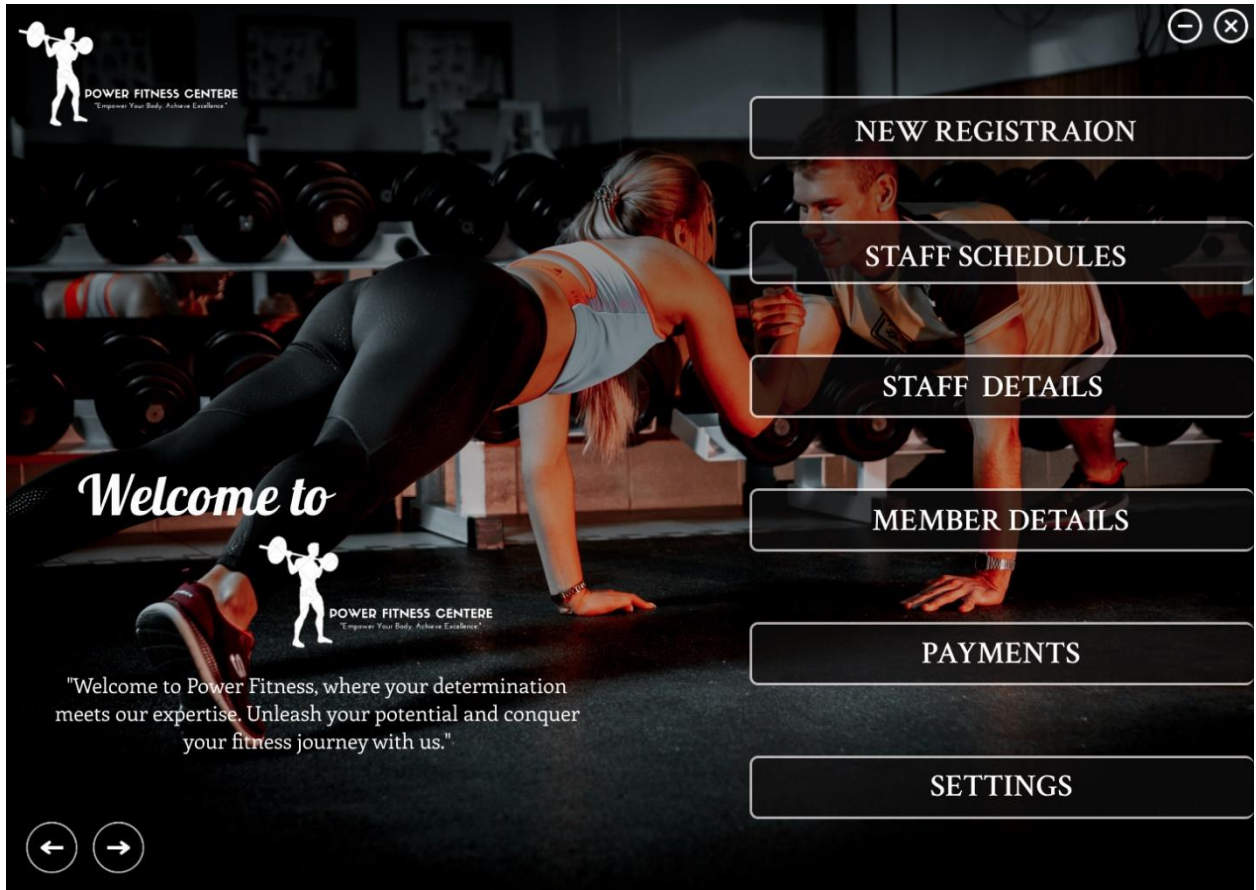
POWER FITNESS CENTERE
"Empower Your Body. Achieve Excellence"

NEW REGISTRAION

STAFF SCHEDULES

STAFF DETAILS

MEMBER DETAILS

PAYMENTS

SETTINGS

Welcome to

POWER FITNESS CENTERE
"Empower Your Body. Achieve Excellence"

"Welcome to Power Fitness, where your determination meets our expertise. Unleash your potential and conquer your fitness journey with us."